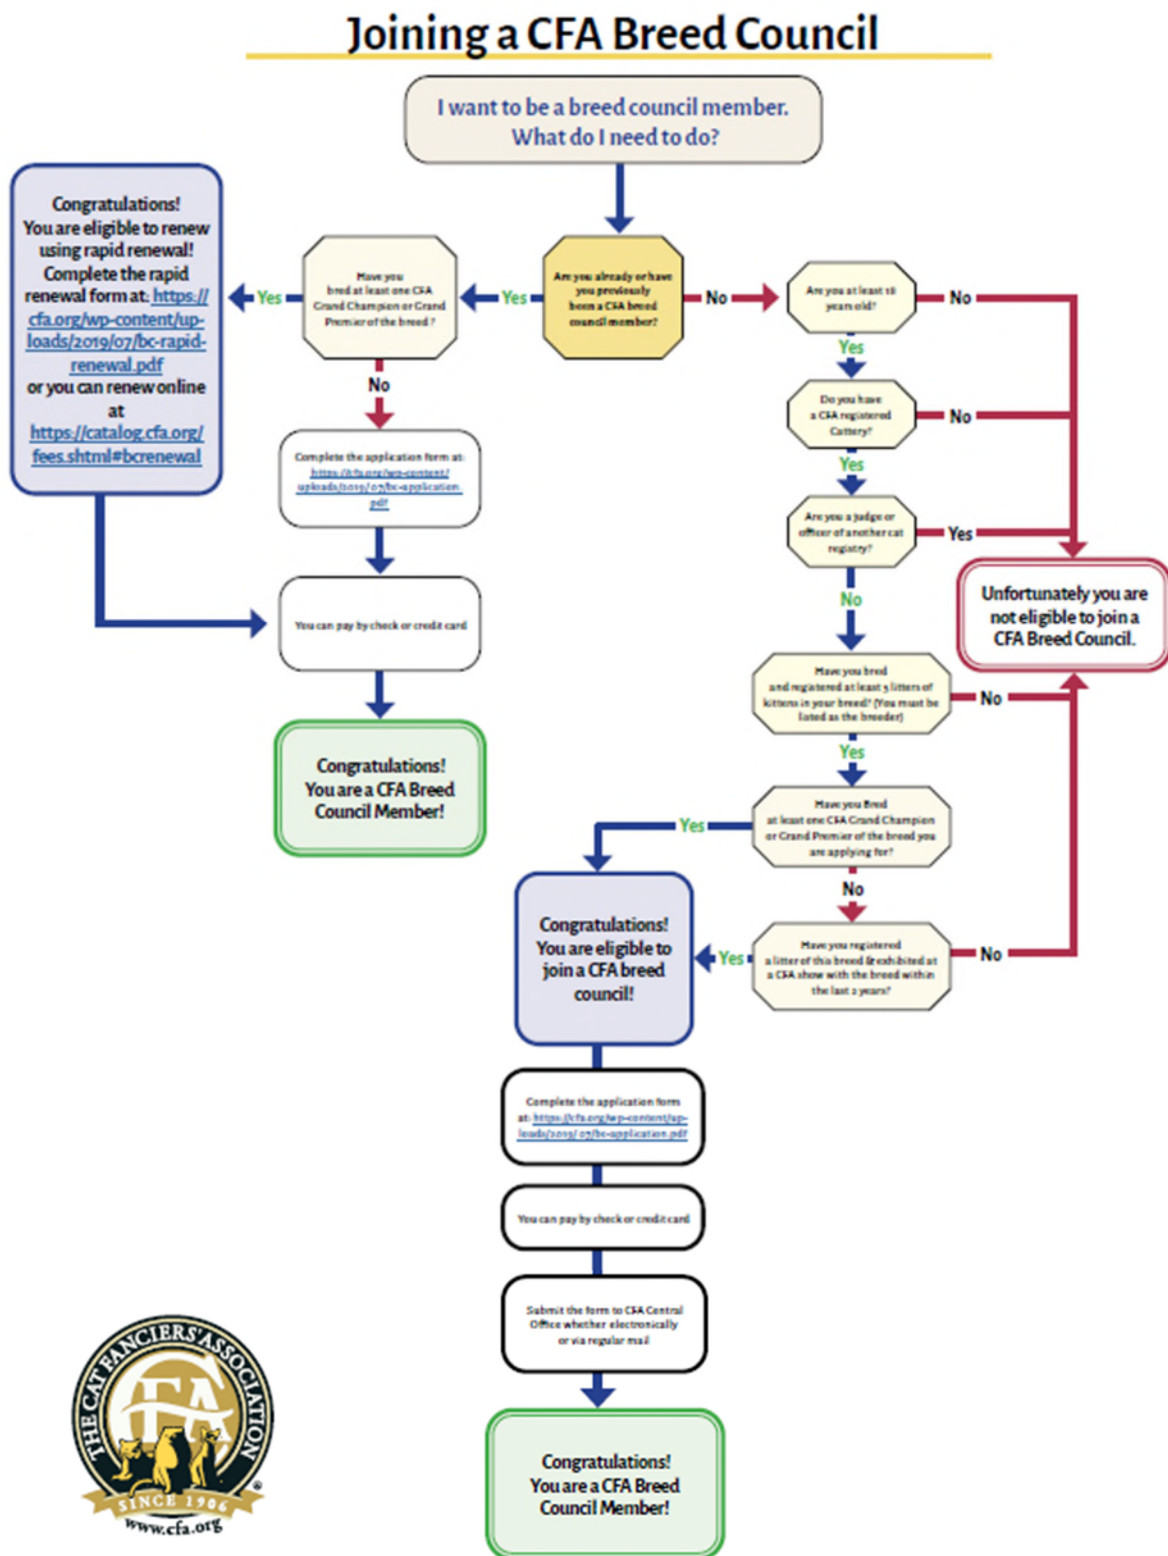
Joining a CFA Breed Council

I want to be a breed council member. What do I need to do?

Are you already or have you previously been a CFA breed council member?

Yes

Have you bred at least one CFA Grand Champion or Grand Premier of the breed?

Yes

Congratulations! You are eligible to renew using rapid renewal! Complete the rapid renewal form at: https://cfa.org/wp-content/uploads/2019/07/bc-rapid-renewal.pdf or you can renew online at https://catalog.cfa.org/fees.shtml#bcrenewal

No

Complete the application form at: https://cfa.org/wp-content/uploads/2019/07/bc-application.pdf

You can pay by check or credit card

Congratulations! You are a CFA Breed Council Member!

No

Are you at least 18 years old?

No

Yes

Do you have a CFA registered Cattery?

No

Yes

Are you a judge or officer of another cat registry?

Yes

Unfortunately you are not eligible to join a CFA Breed Council.

No

Have you bred and registered at least 5 litters of kittens in your breed? (You must be listed as the breeder)

No

Yes

Have you Bred at least one CFA Grand Champion or Grand Premier of the breed you are applying for?

Yes

No

Have you registered a litter of this breed & exhibited at a CFA show with the breed within the last 2 years?

No

Yes

Congratulations! You are eligible to join a CFA breed council!

Complete the application form at: https://cfa.org/wp-content/uploads/2019/07/bc-application.pdf

You can pay by check or credit card

Submit the form to CFA Central Office whether electronically or via regular mail

Congratulations! You are a CFA Breed Council Member!

THE CAT FANCIERS' ASSOCIATION CFA SINCE 1906 www.cfa.org